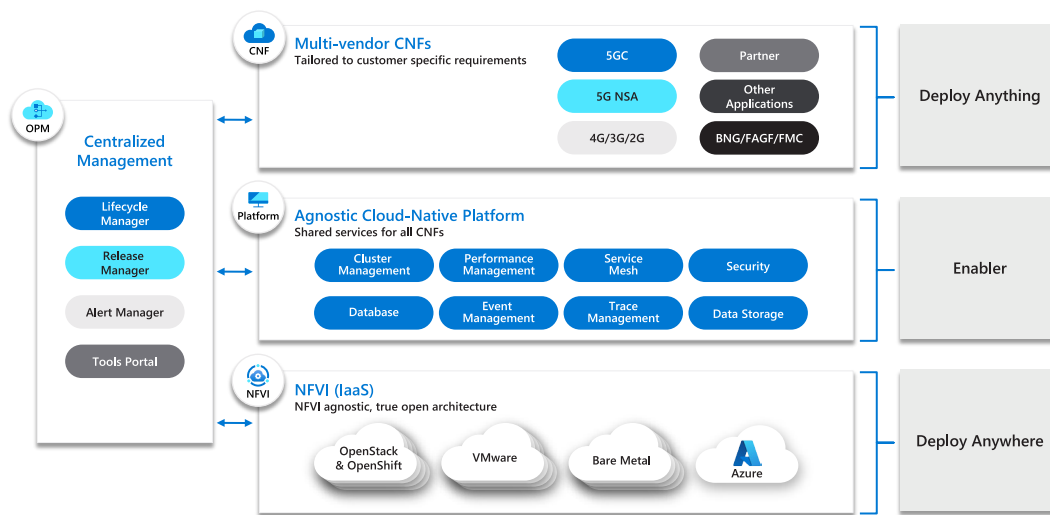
OPM

Centralized Management

Lifecycle Manager

Release Manager

Alert Manager

Tools Portal

CNF

Multi-vendor CNFs
Tailored to customer specific requirements

5GC

Partner

5G NSA

Other Applications

4G/3G/2G

BNG/FAGF/FMC

Deploy Anything

Platform

Agnostic Cloud-Native Platform
Shared services for all CNFs

Cluster Management

Performance Management

Service Mesh

Security

Database

Event Management

Trace Management

Data Storage

Enabler

NFVI

NFVI (IaaS)
NFVI agnostic, true open architecture

OpenStack & OpenShift

VMware

Bare Metal

Azure

Deploy Anywhere